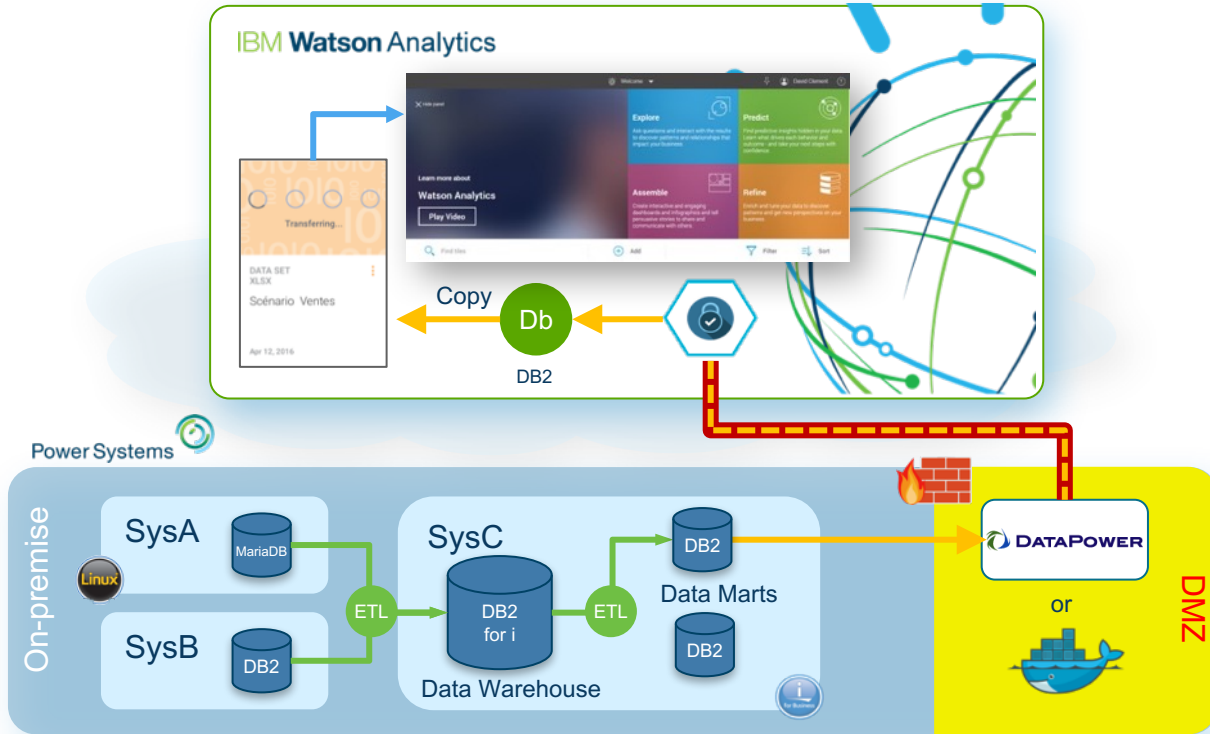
IBM Watson Analytics

Welcome

David Clement

Hide panel

Learn more about

Watson Analytics

Play Video

Explore

Ask questions and interact with the results to discover patterns and relationships that impact your business.

Predict

Find predictive insights hidden in your data. Learn what drives each behavior and outcome - and take your next steps with confidence.

Assemble

Create interactive and engaging dashboards and infographics and tell persuasive stories to share and communicate with others.

Refine

Enrich and tune your data to discover patterns and get new perspectives on your business.

Find files

Add

Filter

Sort

Transferring...

DATA SET
XLSX

Scénario Ventes

Apr 12, 2016

Copy

Db

DB2

Power Systems

On-premise

SysA

MariaDB

Linux

SysB

DB2

ETL

SysC

DB2
for i

Data Warehouse

ETL

DB2

Data Marts

DB2

i
for Business

DATAPOWER

or

DMZ